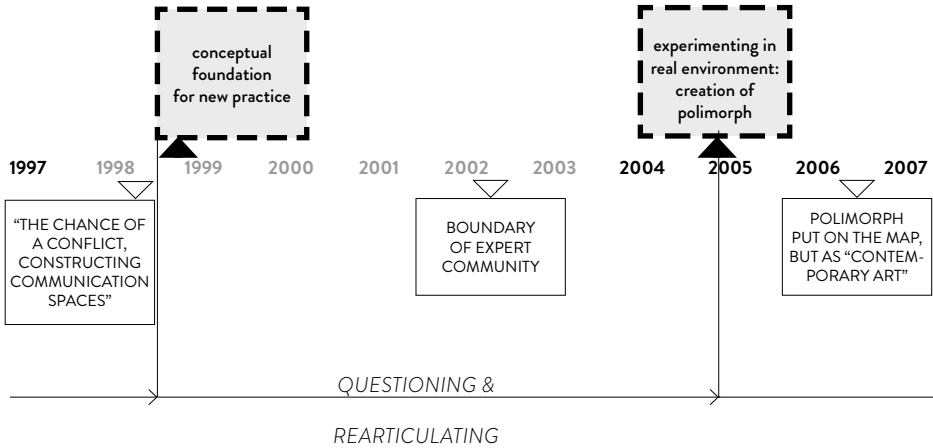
conceptual foundation for new practice

experimenting in real environment: creation of polimorph

1997 1998 1999 2000 2001 2002 2003 2004 2005 2006 2007

"THE CHANCE OF A CONFLICT, CONSTRUCTING COMMUNICATION SPACES"

BOUNDARY OF EXPERT COMMUNITY

POLIMORPH PUT ON THE MAP, BUT AS "CONTEMPORARY ART"

QUESTIONING &

REARTICULATING